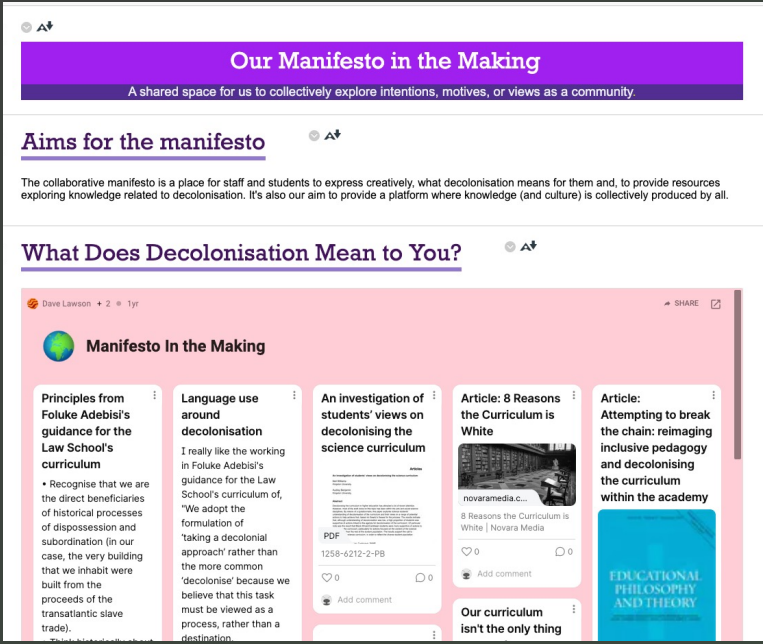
Our Manifesto in the Making

A shared space for us to collectively explore intentions, motives, or views as a community.

Aims for the manifesto

The collaborative manifesto is a place for staff and students to express creatively, what decolonisation means for them and, to provide resources exploring knowledge related to decolonisation. It's also our aim to provide a platform where knowledge (and culture) is collectively produced by all.

What Does Decolonisation Mean to You?

Dave Lawson + 2 • 1yr

SHARE

Manifesto In the Making

Principles from Foluke Adebisi's guidance for the Law School's curriculum

• Recognise that we are the direct beneficiaries of historical processes of dispossession and subordination (in our case, the very building that we inhabit were built from the proceeds of the transatlantic slave trade).

Language use around decolonisation

I really like the working in Foluke Adebisi's guidance for the Law School's curriculum of, "We adopt the formulation of 'taking a decolonial approach' rather than the more common 'decolonise' because we believe that this task must be viewed as a process, rather than a destination.

An investigation of students' views on decolonising the science curriculum

PDF

1258-6212-2-PB

0

0

Add comment

Article: 8 Reasons the Curriculum is White

novaramedia.c...

8 Reasons the Curriculum is White | Novara Media

0

0

Add comment

Our curriculum isn't the only thing

Article: Attempting to break the chain: reimagining inclusive pedagogy and decolonising the curriculum within the academy

EDUCATIONAL PHILOSOPHY AND THEORY